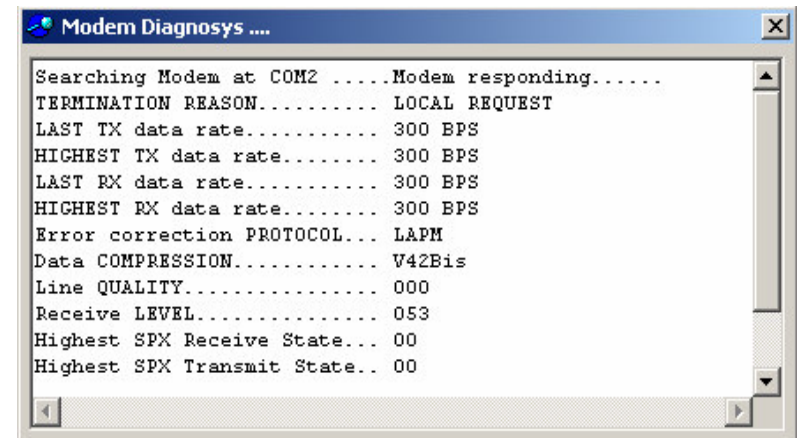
Modem Diagnosys ....

Searching Modem at COM2 .....Modem responding......
TERMINATION REASON.......... LOCAL REQUEST
LAST TX data rate........... 300 BPS
HIGHEST TX data rate........ 300 BPS
LAST RX data rate........... 300 BPS
HIGHEST RX data rate........ 300 BPS
Error correction PROTOCOL... LAPM
Data COMPRESSION............ V42Bis
Line QUALITY................ 000
Receive LEVEL............... 053
Highest SPX Receive State... 00
Highest SPX Transmit State.. 00